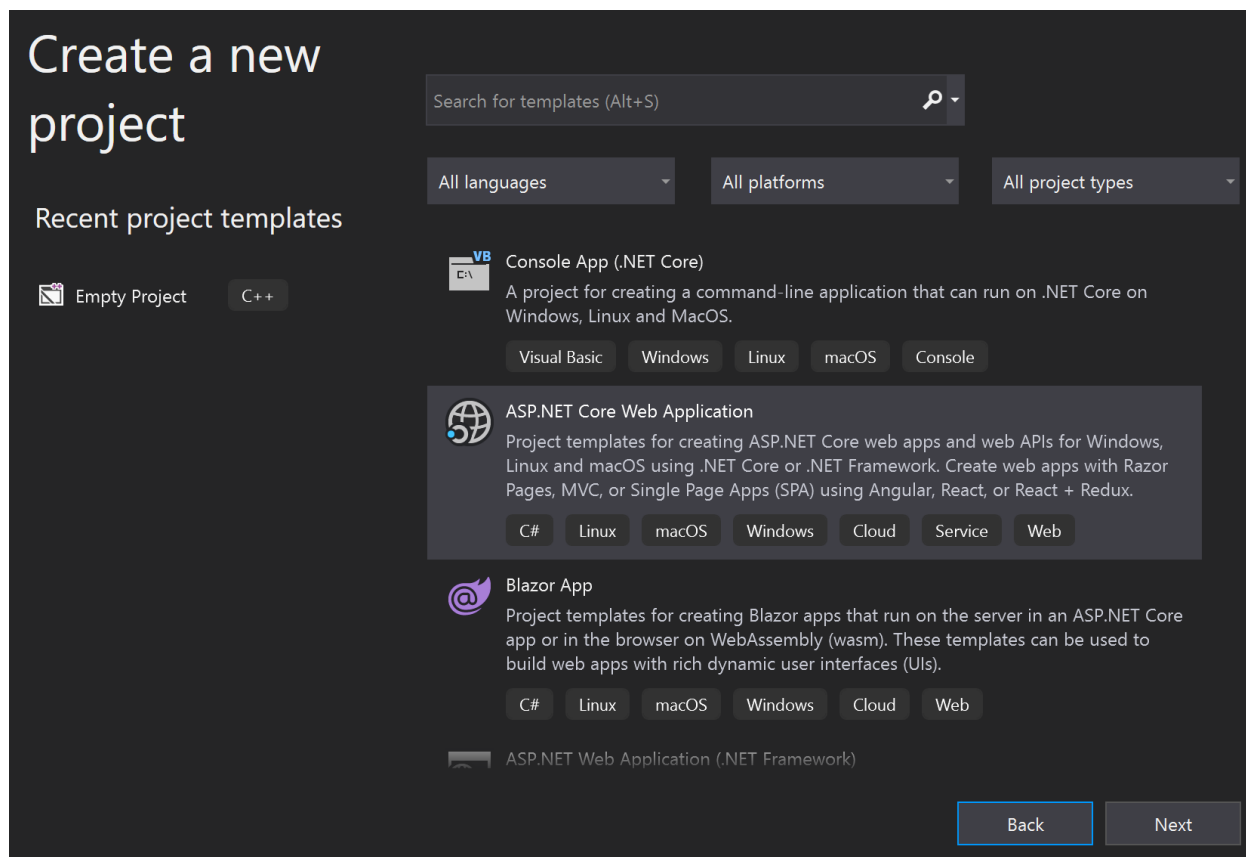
Create a new project

Search for templates (Alt+S)

All languages
All platforms
All project types

Recent project templates

Empty Project C++

VB
C:\
Console App (.NET Core)
A project for creating a command-line application that can run on .NET Core on Windows, Linux and MacOS.
Visual Basic Windows Linux macOS Console

ASP.NET Core Web Application
Project templates for creating ASP.NET Core web apps and web APIs for Windows, Linux and macOS using .NET Core or .NET Framework. Create web apps with Razor Pages, MVC, or Single Page Apps (SPA) using Angular, React, or React + Redux.
C# Linux macOS Windows Cloud Service Web

Blazor App
Project templates for creating Blazor apps that run on the server in an ASP.NET Core app or in the browser on WebAssembly (wasm). These templates can be used to build web apps with rich dynamic user interfaces (UIs).
C# Linux macOS Windows Cloud Web

ASP.NET Web Application (.NET Framework)

Back
Next